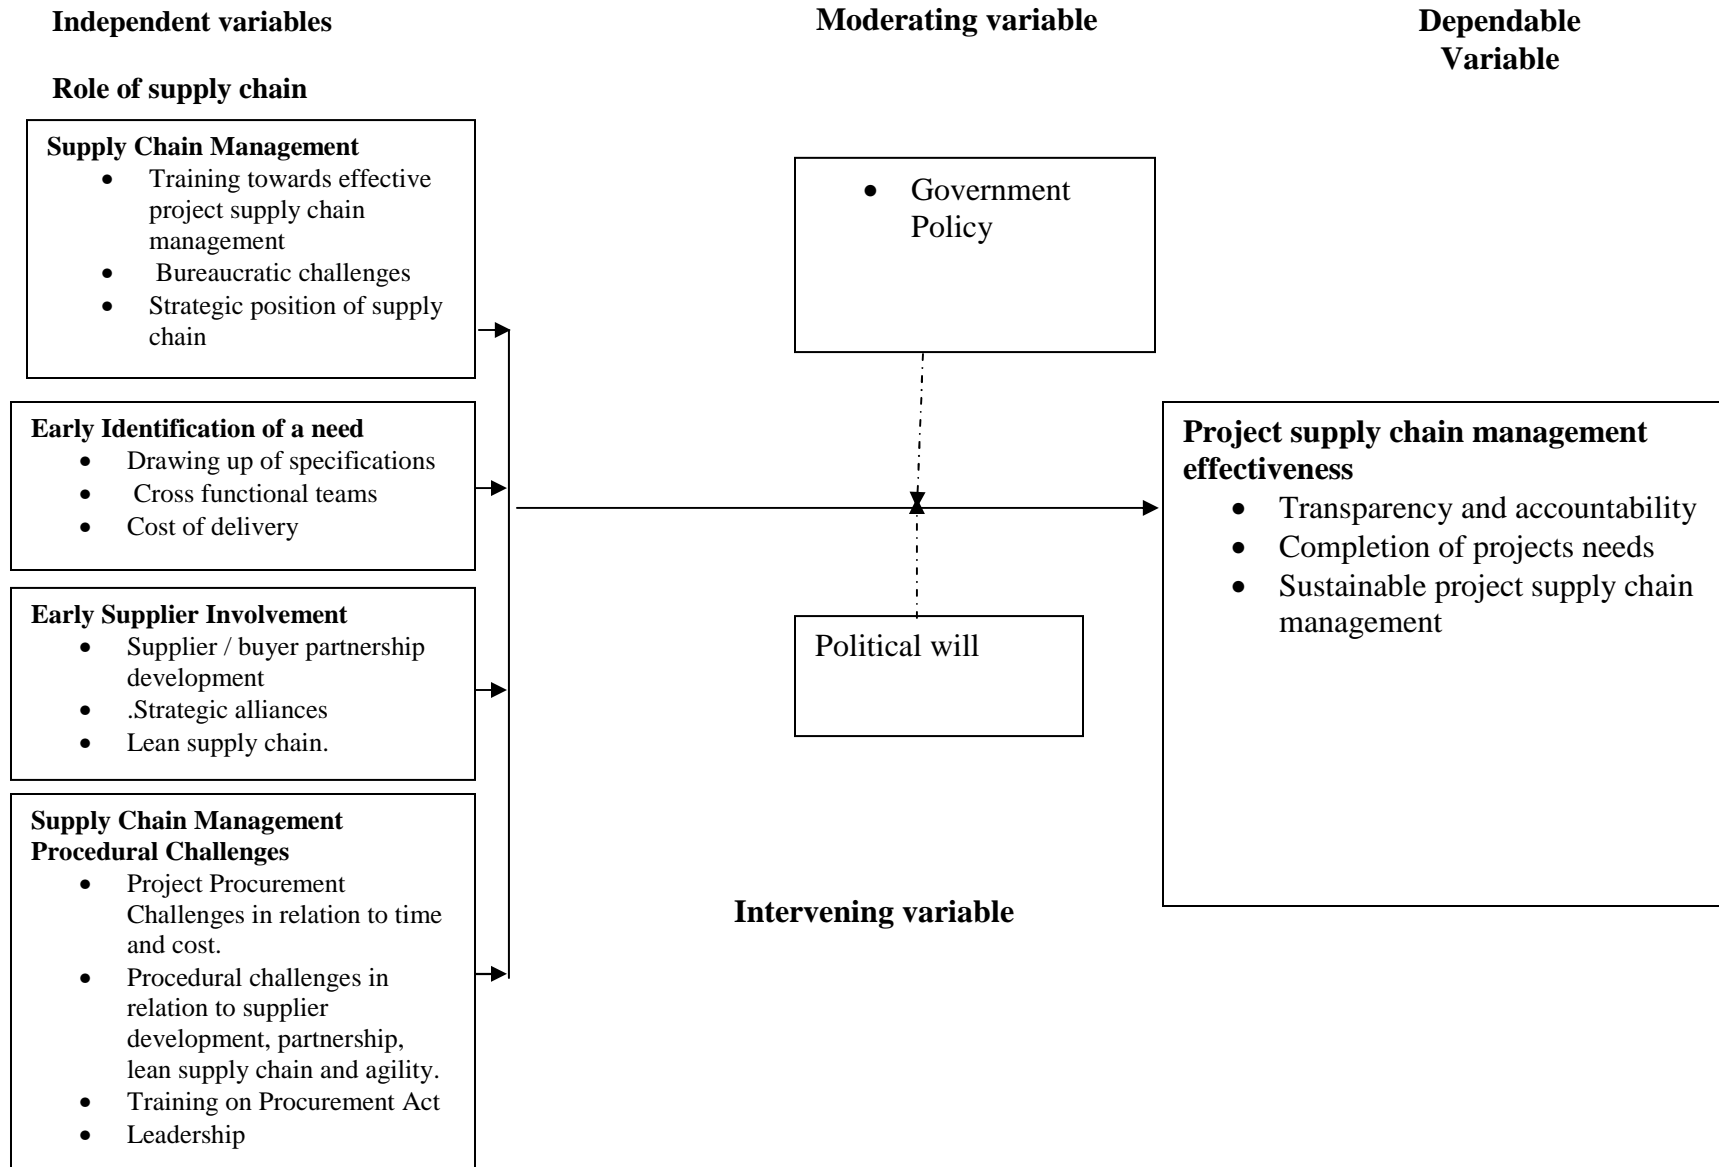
Independent variables

Moderating variable

Dependable Variable

Role of supply chain

Supply Chain Management
- Training towards effective project supply chain management
- Bureaucratic challenges
- Strategic position of supply chain

Early Identification of a need
- Drawing up of specifications
- Cross functional teams
- Cost of delivery

Early Supplier Involvement
- Supplier / buyer partnership development
- .Strategic alliances
- Lean supply chain.

Supply Chain Management Procedural Challenges
- Project Procurement Challenges in relation to time and cost.
- Procedural challenges in relation to supplier development, partnership, lean supply chain and agility.
- Training on Procurement Act
- Leadership

- Government Policy

Political will

Intervening variable

Project supply chain management effectiveness
- Transparency and accountability
- Completion of projects needs
- Sustainable project supply chain management